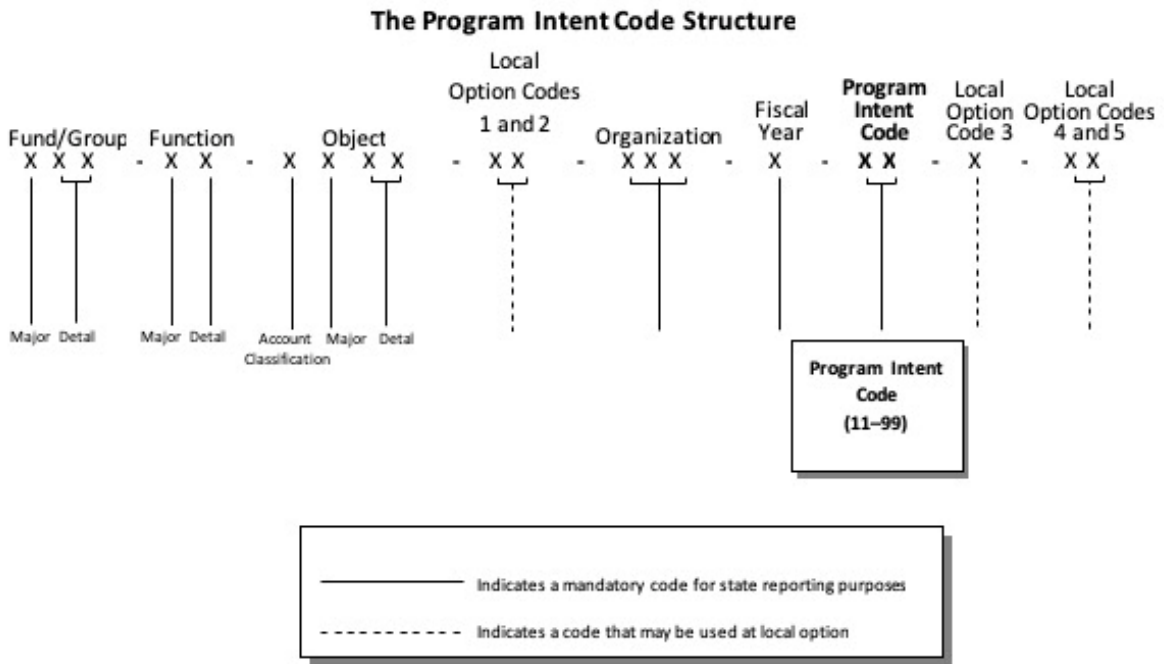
The Program Intent Code Structure

Fund/Group Function Object Local Option Codes 1 and 2 Organization Fiscal Year Program Intent Code Local Option Code 3 Local Option Codes 4 and 5

X X X - X X - X X X X - X X - X X X - X - X X - X - X X

Major Detal Major Detal Account Classification Major Detal

Program Intent Code (11–99)

Indicates a mandatory code for state reporting purposes

Indicates a code that may be used at local option